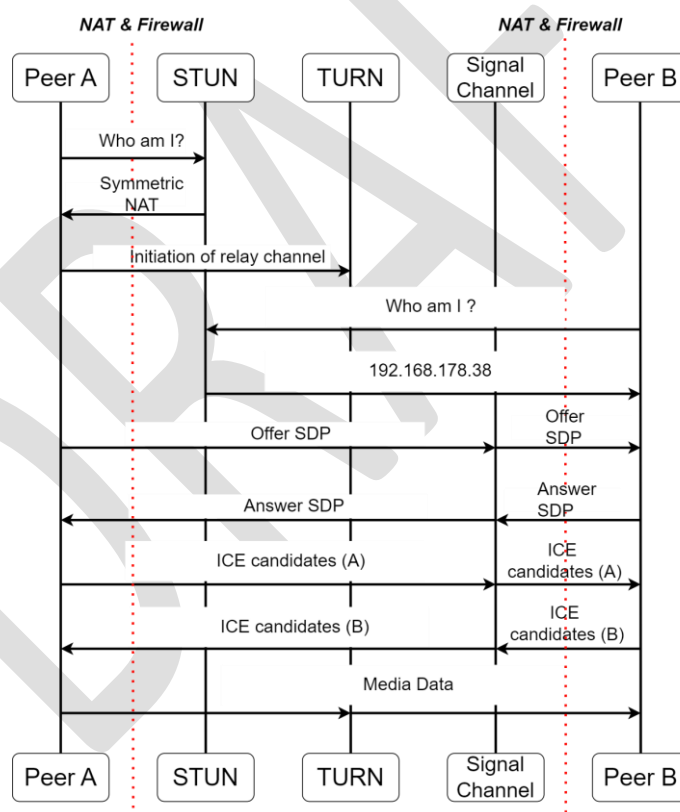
NAT & Firewall

NAT & Firewall

Peer A

STUN

TURN

Signal Channel

Peer B

Who am I?

Symmetric NAT

Initiation of relay channel

Who am I ?

192.168.178.38

Offer SDP

Offer SDP

Answer SDP

Answer SDP

ICE candidates (A)

ICE candidates (A)

ICE candidates (B)

ICE candidates (B)

Media Data

Peer A

STUN

TURN

Signal Channel

Peer B